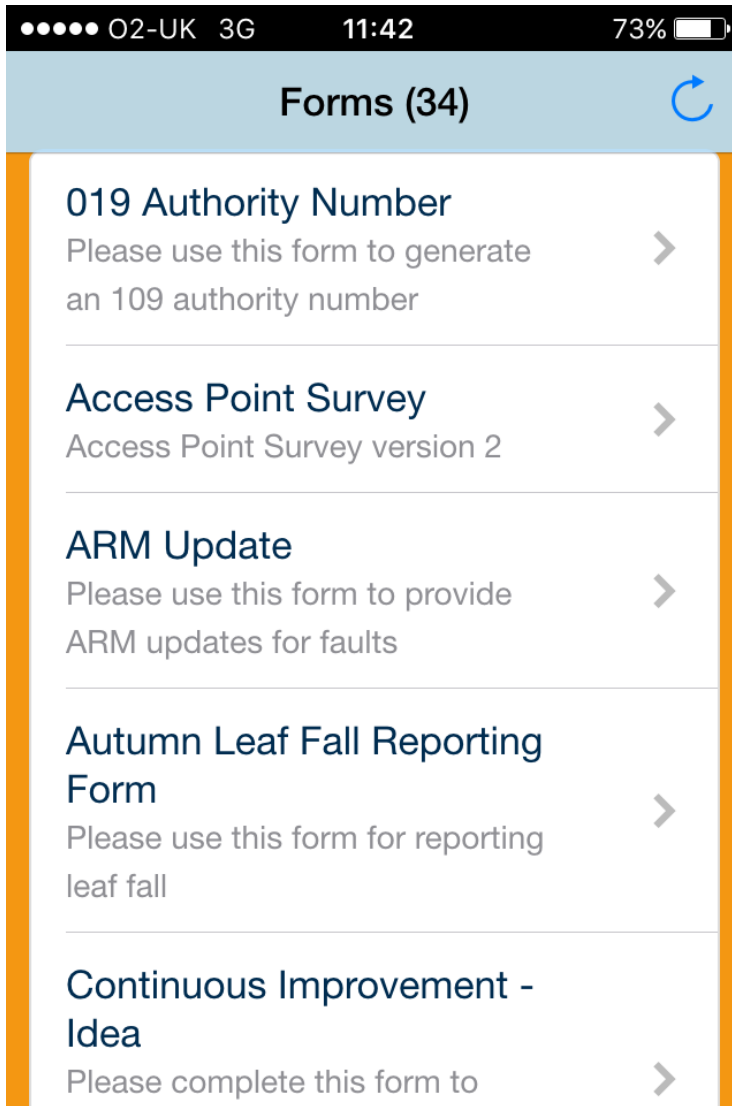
●●●●● O2-UK 3G 11:42 73%

Forms (34)

019 Authority Number
Please use this form to generate an 109 authority number

Access Point Survey
Access Point Survey version 2

ARM Update
Please use this form to provide ARM updates for faults

Autumn Leaf Fall Reporting Form
Please use this form for reporting leaf fall

Continuous Improvement - Idea
Please complete this form to